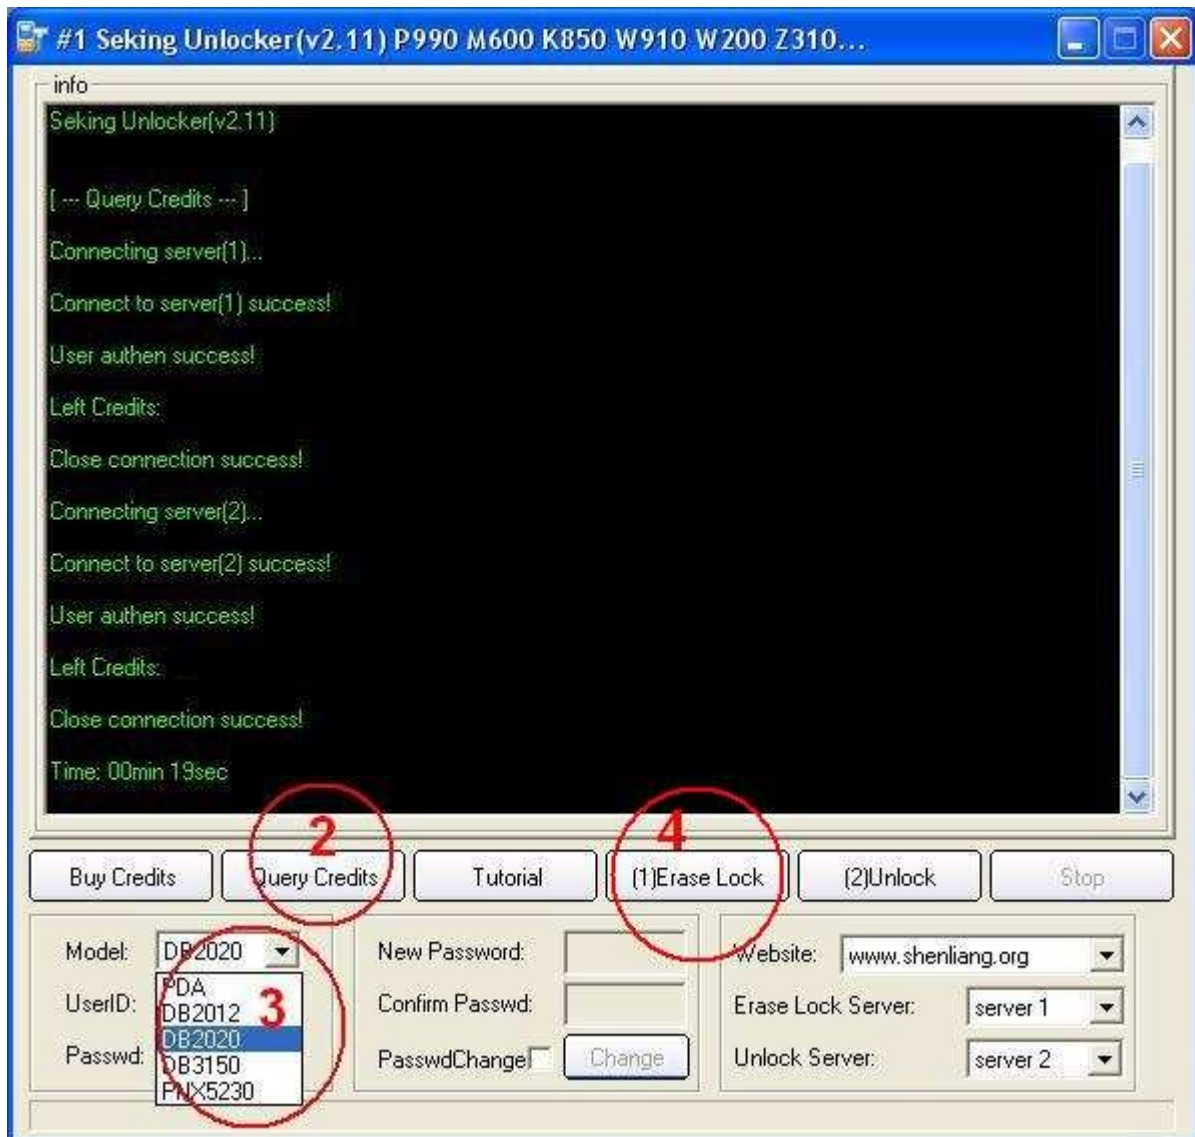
#1 Seking Unlocker(v2.11) P990 M600 K850 W910 W200 Z310...

info

Seking Unlocker(v2.11)

[ --- Query Credits --- ]

Connecting server(1)...

Connect to server(1) success!

User authen success!

Left Credits:

Close connection success!

Connecting server(2)...

Connect to server(2) success!

User authen success!

Left Credits:

Close connection success!

Time: 00min 19sec

2

4

Buy Credits
Query Credits
Tutorial
(1)Erase Lock
(2)Unlock
Stop

Model: DB2020

PDA
DB2012
DB2020
DB3150
PNX5230

3

UserID:

Passwd:

New Password:

Confirm Passwd:

PasswdChange

Change

Website: www.shenliang.org

Erase Lock Server: server 1

Unlock Server: server 2